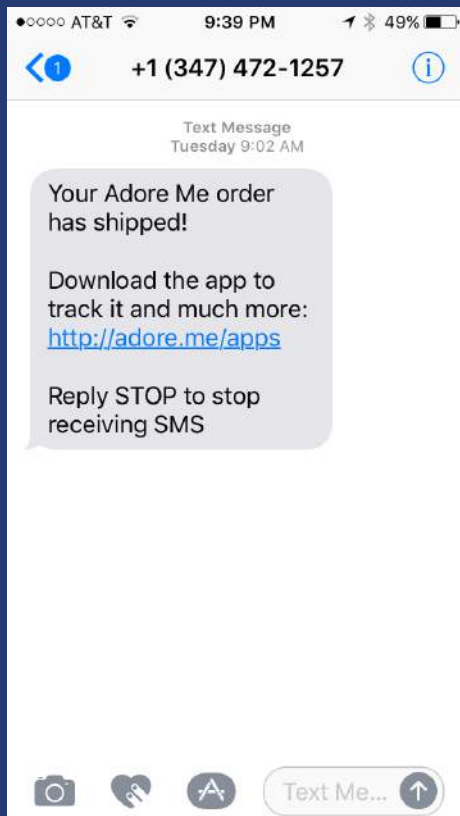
●○○○○ AT&T 9:39 PM 49%

1 +1 (347) 472-1257

Text Message
Tuesday 9:02 AM

Your Adore Me order has shipped!

Download the app to track it and much more: http://adore.me/apps

Reply STOP to stop receiving SMS

Text Me...